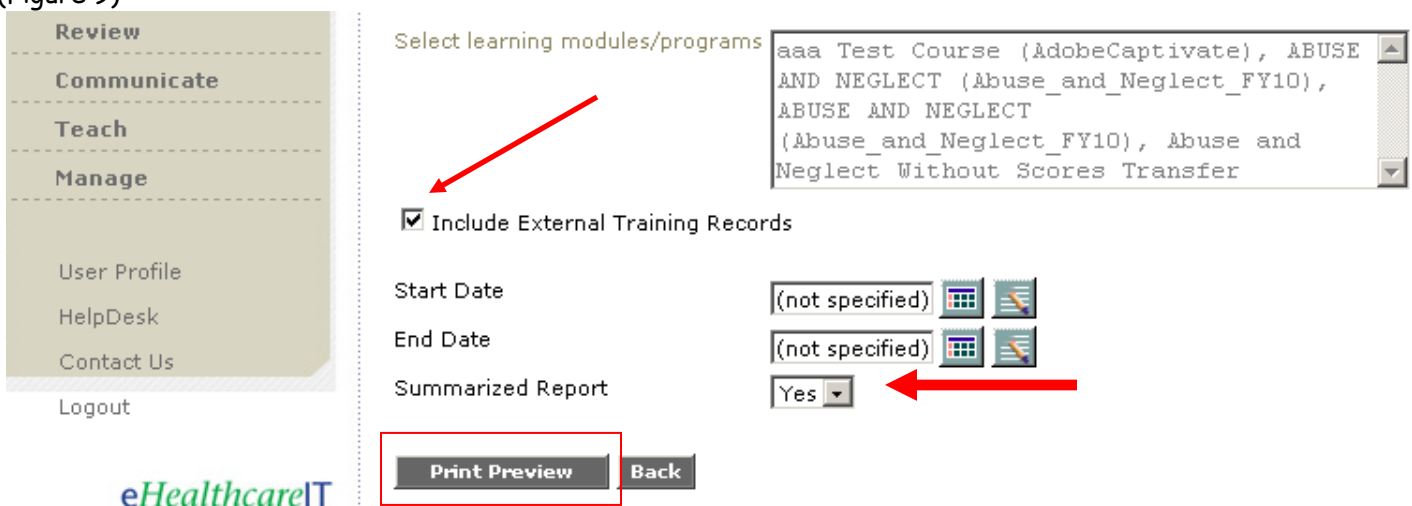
(Figure 9)

Review

Communicate

Teach

Manage

User Profile

HelpDesk

Contact Us

Logout

eHealthcareIT

Select learning modules/programs

aaa Test Course (AdobeCaptivate), ABUSE AND NEGLECT (Abuse_and_Neglect_FY10), ABUSE AND NEGLECT (Abuse_and_Neglect_FY10), Abuse and Neglect Without Scores Transfer

Include External Training Records

Start Date (not specified)

End Date (not specified)

Summarized Report Yes

Print Preview Back